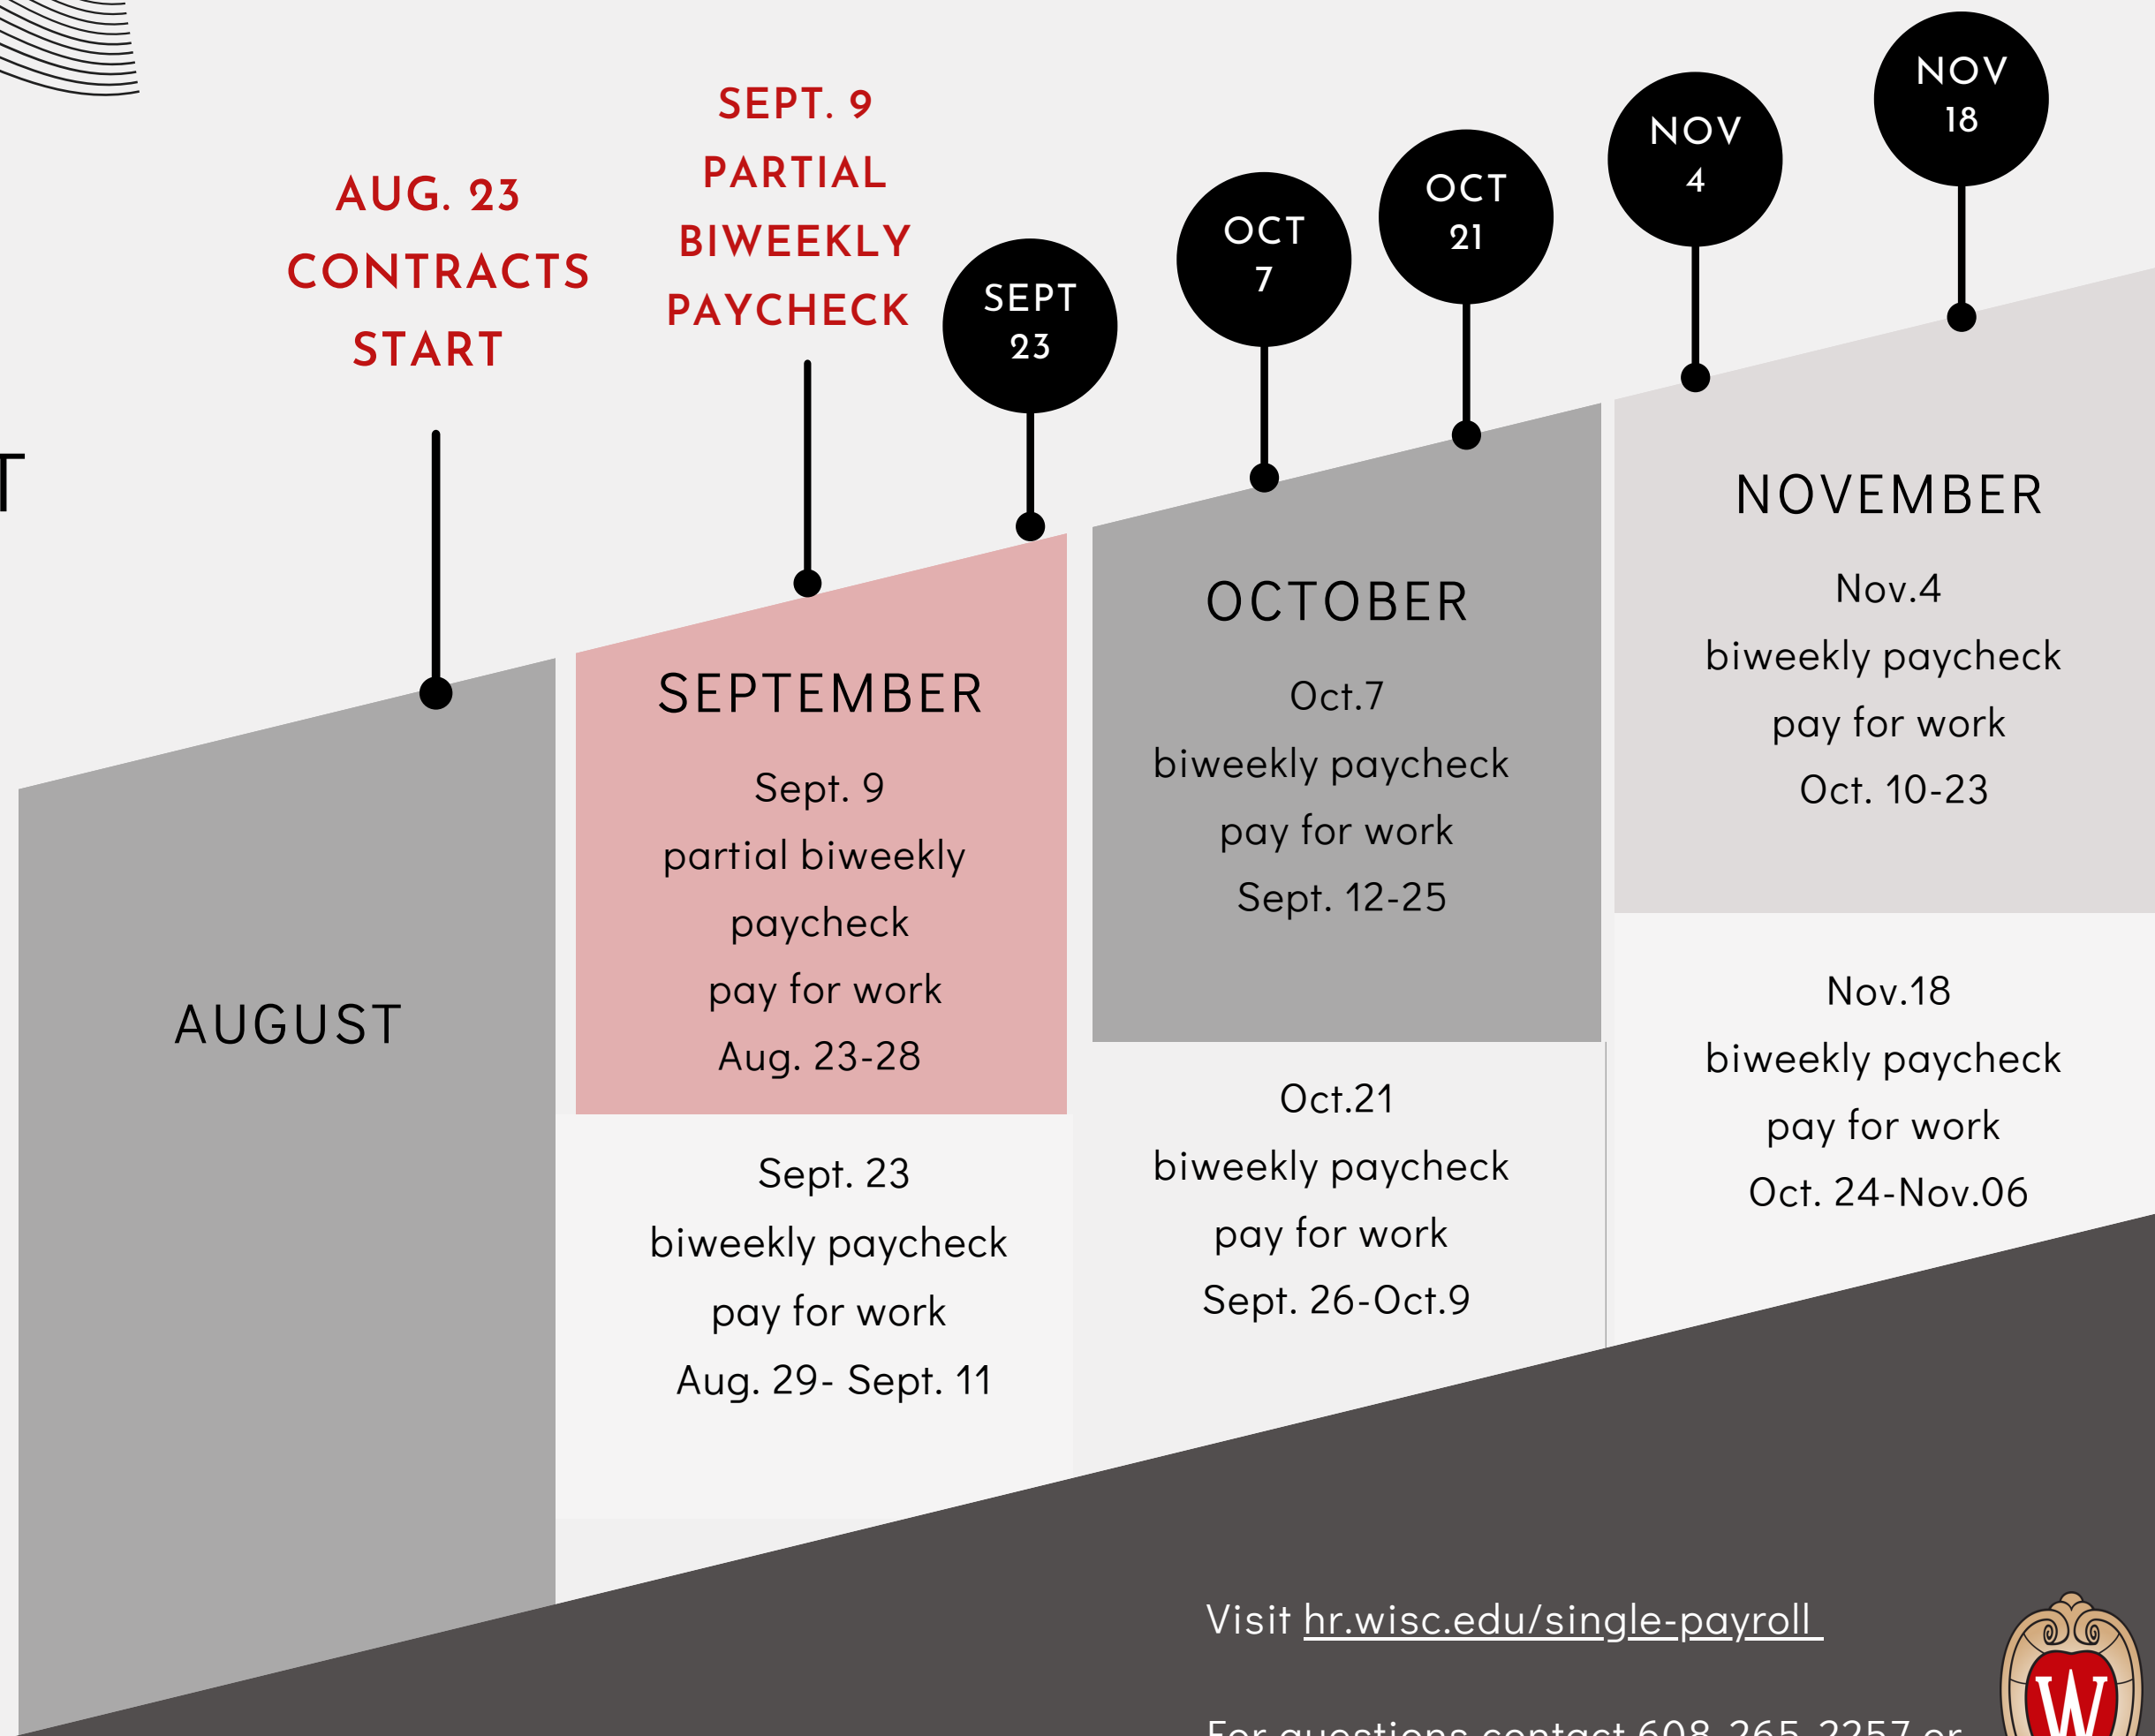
T

AUG. 23
CONTRACTS
START

SEPT. 9
PARTIAL
BIWEEKLY
PAYCHECK

SEPT
23

OCT
7

OCT
21

NOV
4

NOV
18

AUGUST

SEPTEMBER

Sept. 9
partial biweekly paycheck
pay for work
Aug. 23-28

Sept. 23
biweekly paycheck
pay for work
Aug. 29- Sept. 11

OCTOBER

Oct.7
biweekly paycheck
pay for work
Sept. 12-25

Oct.21
biweekly paycheck
pay for work
Sept. 26-Oct.9

NOVEMBER

Nov.4
biweekly paycheck
pay for work
Oct. 10-23

Nov.18
biweekly paycheck
pay for work
Oct. 24-Nov.06

Visit hr.wisc.edu/single-payroll

For questions contact 608-265-2257 or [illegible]

W